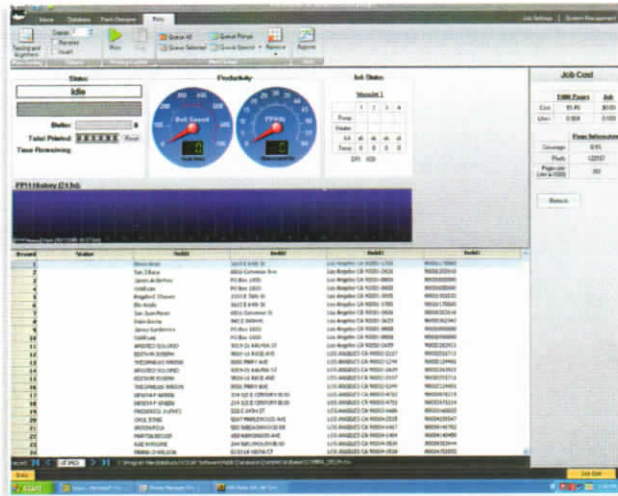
Home Database Font Designer Print

Job Settings | System Management

Status:
Idle

Productivity

Ink Status

Total Printed

Time Remaining

Belt Speed

PPH

PPH History (24 hr)

Job Cost

Cost
Cost

Record

Status

Field1

Field2

Field3

Field4

Reset

Return

1

2

3

4

5

6

7

8

9

10

11

12

13

14

15

16

17

18

19

20

21

22

23

24

25

Start

Exit